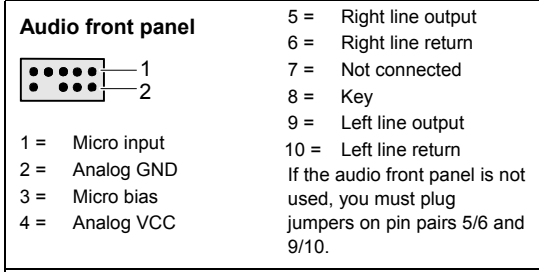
Audio front panel

1
2

1 = Micro input
2 = Analog GND
3 = Micro bias
4 = Analog VCC

5 = Right line output
6 = Right line return
7 = Not connected
8 = Key
9 = Left line output
10 = Left line return

If the audio front panel is not used, you must plug jumpers on pin pairs 5/6 and 9/10.